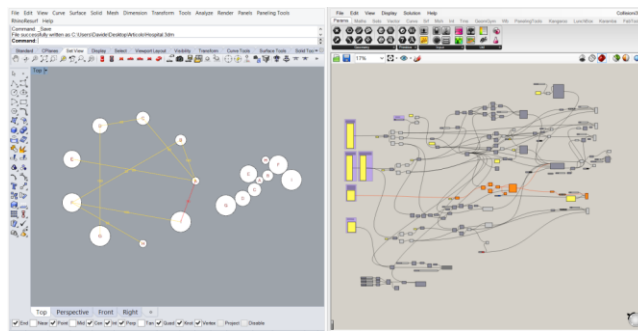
File Edit View Curve Surface Solid Mesh Dimension Transform Tools Analyze Render Panels Paneling Tools RhinoResurf Help

Command: _Save
File successfully written as C:\Users\Davide\Desktop\Articolo\Hospital.3dm
Command:

Standard CPlanes Set View Display Select Viewport Layout Visibility Transform Curve Tools Surface Tools Solid Too

Top

Top Perspective Front Right

End Near Point Mid Cen Int Perp Tan Quad Knot Vertex Project Disable

File Edit View Display Solution Help

Params Maths Sets Vector Curve Surf Mesh Intersect Trans Params Display Paneling Tools Kangaroo Lunchbox Karamba

17%